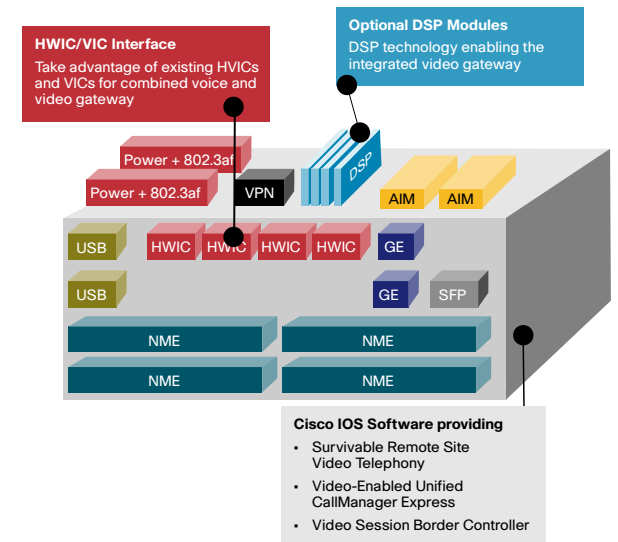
HWIC/VIC Interface
Take advantage of existing HVICs and VICs for combined voice and video gateway

Optional DSP Modules
DSP technology enabling the integrated video gateway

Power + 802.3af

Power + 802.3af

VPN

DSP

AIM

AIM

USB

HWIC

HWIC

HWIC

HWIC

GE

USB

GE

SFP

NME

NME

NME

NME

Cisco IOS Software providing
• Survivable Remote Site Video Telephony
• Video-Enabled Unified CallManager Express
• Video Session Border Controller